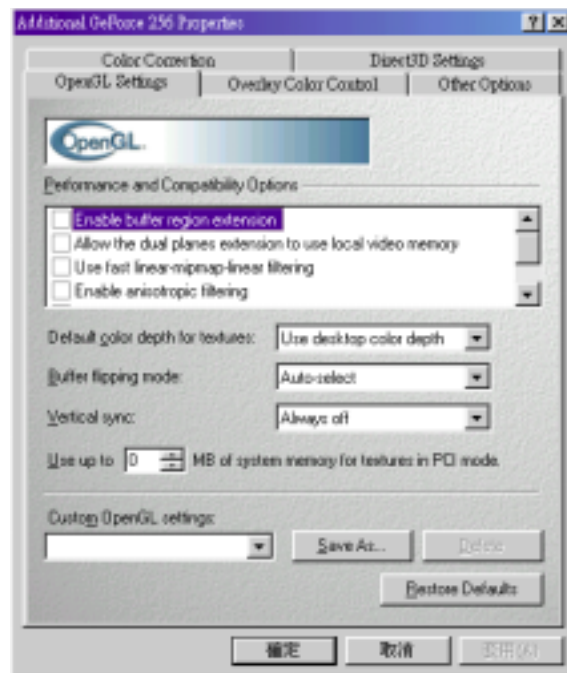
Additional GeForce 256 Properties

?
×

Color Correction
Direct3D Settings
OpenGL Settings
Overlay Color Control
Other Options

OpenGL

Performance and Compatibility Options

Enable buffer region extension
Allow the dual planes extension to use local video memory
Use fast linear-mipmap-linear filtering
Enable anisotropic filtering

Default color depth for textures:
Use desktop color depth

Buffer flipping mode:
Auto-select

Vertical sync:
Always off

Use up to
0
MB of system memory for textures in PCI mode.

Custom OpenGL settings:

Save As...
Delete

Restore Defaults

確定
取消
套用(A)